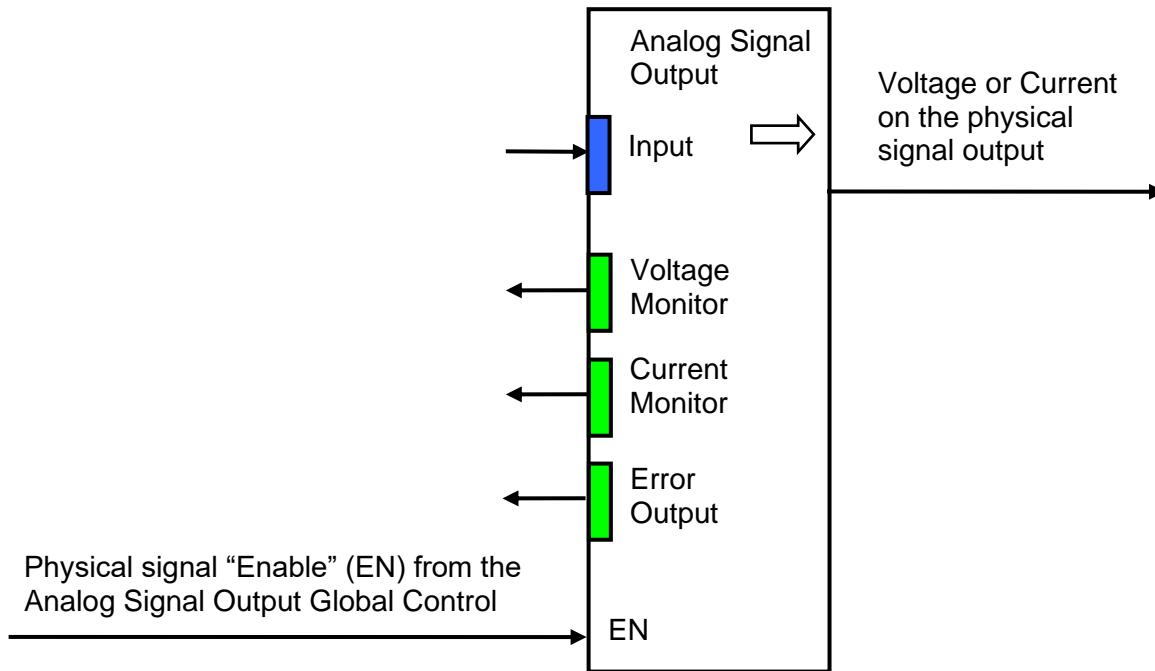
Analog Signal Output

Voltage or Current on the physical signal output

Input

Voltage Monitor

Current Monitor

Error Output

Physical signal “Enable” (EN) from the Analog Signal Output Global Control

EN